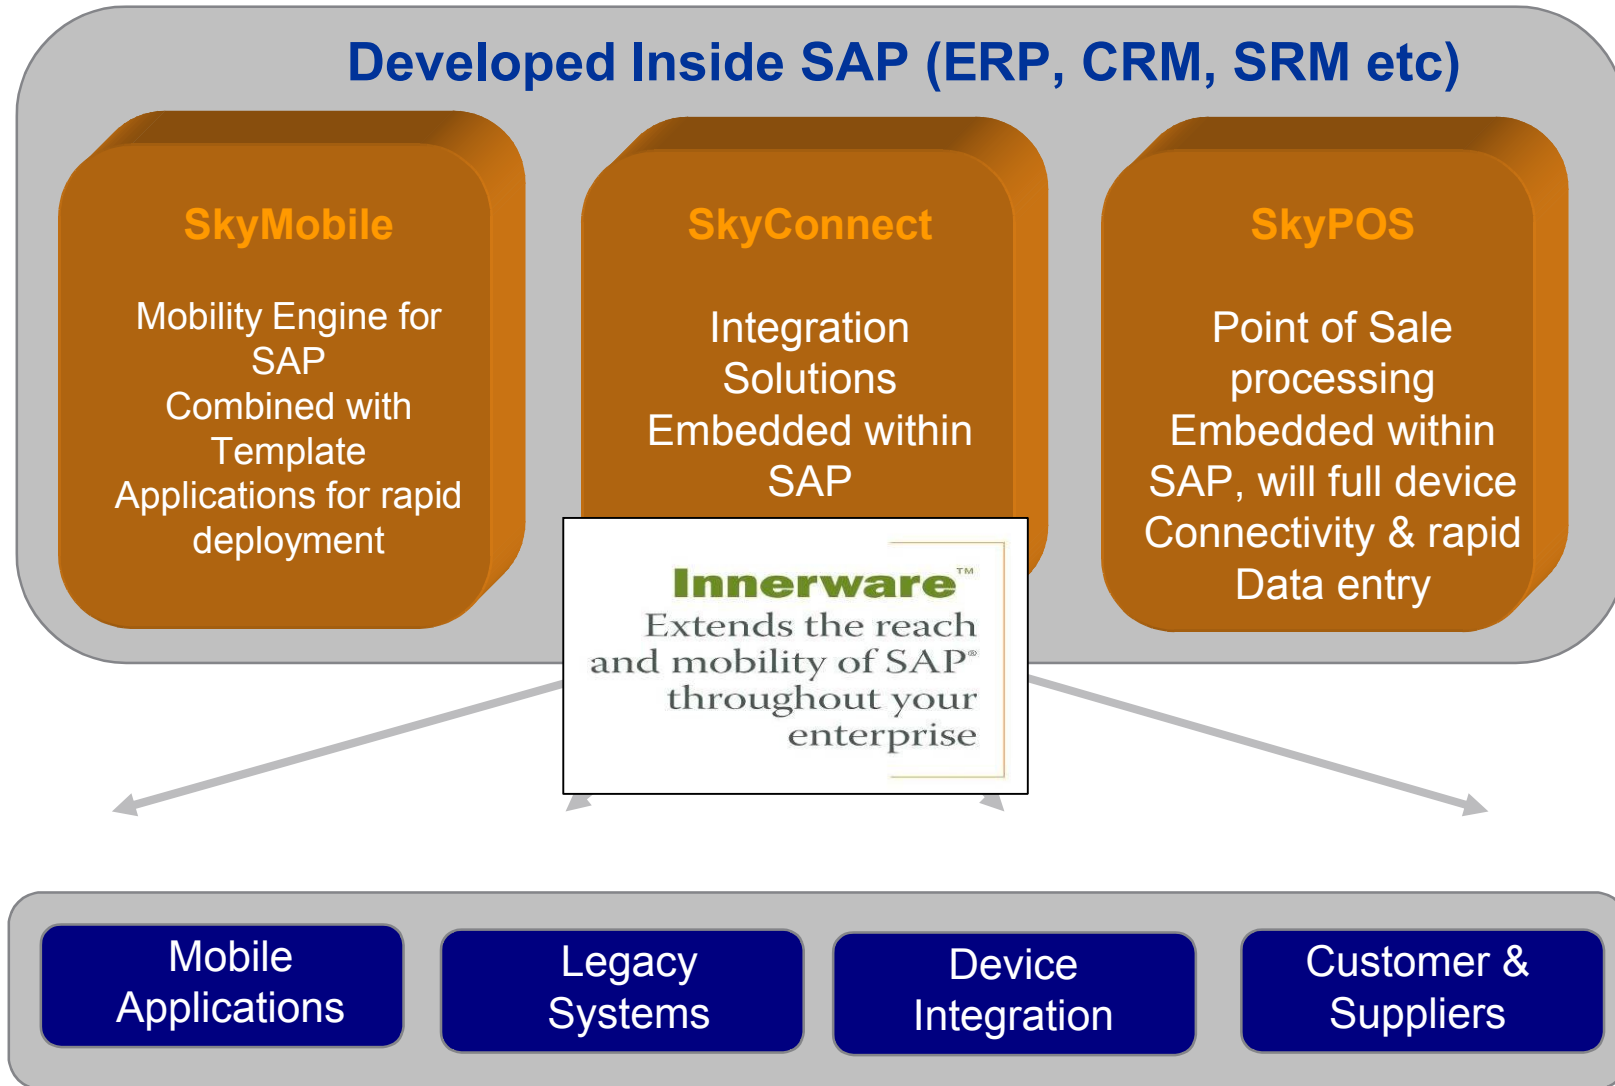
Developed Inside SAP (ERP, CRM, SRM etc)

SkyMobile

Mobility Engine for SAP Combined with Template Applications for rapid deployment

SkyConnect

Integration Solutions Embedded within SAP

SkyPOS

Point of Sale processing Embedded within SAP, will full device Connectivity & rapid Data entry

Innerware™
Extends the reach and mobility of SAP® throughout your enterprise

Mobile Applications

Legacy Systems

Device Integration

Customer & Suppliers